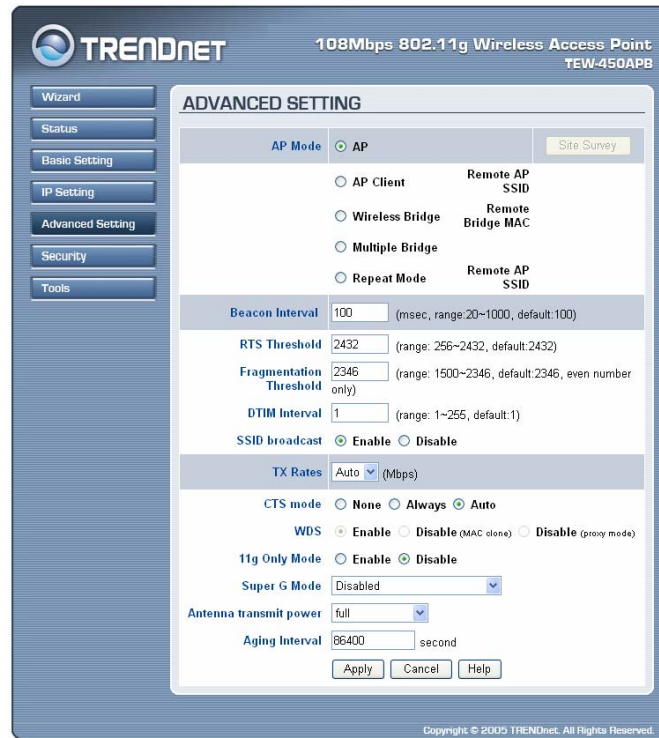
TRENDnet

108Mbps 802.11g Wireless Access Point
TEW-450APB

Wizard
Status
Basic Setting
IP Setting
Advanced Setting
Security
Tools

ADVANCED SETTING

AP Mode ⦿ AP
Site Survey
○ AP Client Remote AP SSID
○ Wireless Bridge Remote Bridge MAC
○ Multiple Bridge
○ Repeat Mode Remote AP SSID

Beacon Interval 100 (msec, range:20~1000, default:100)

RTS Threshold 2432 (range: 256~2432, default:2432)

Fragmentation Threshold 2346 (range: 1500~2346, default:2346, even number only)

DTIM Interval 1 (range: 1~255, default:1)

SSID broadcast ⦿ Enable ○ Disable

TX Rates Auto (Mbps)

CTS mode ○ None ○ Always ⦿ Auto

WDS ⦿ Enable ○ Disable (MAC clone) ○ Disable (proxy mode)

11g Only Mode ○ Enable ⦿ Disable

Super G Mode Disabled

Antenna transmit power full

Aging Interval 86400 second

Apply Cancel Help

Copyright © 2005 TRENDnet. All Rights Reserved.